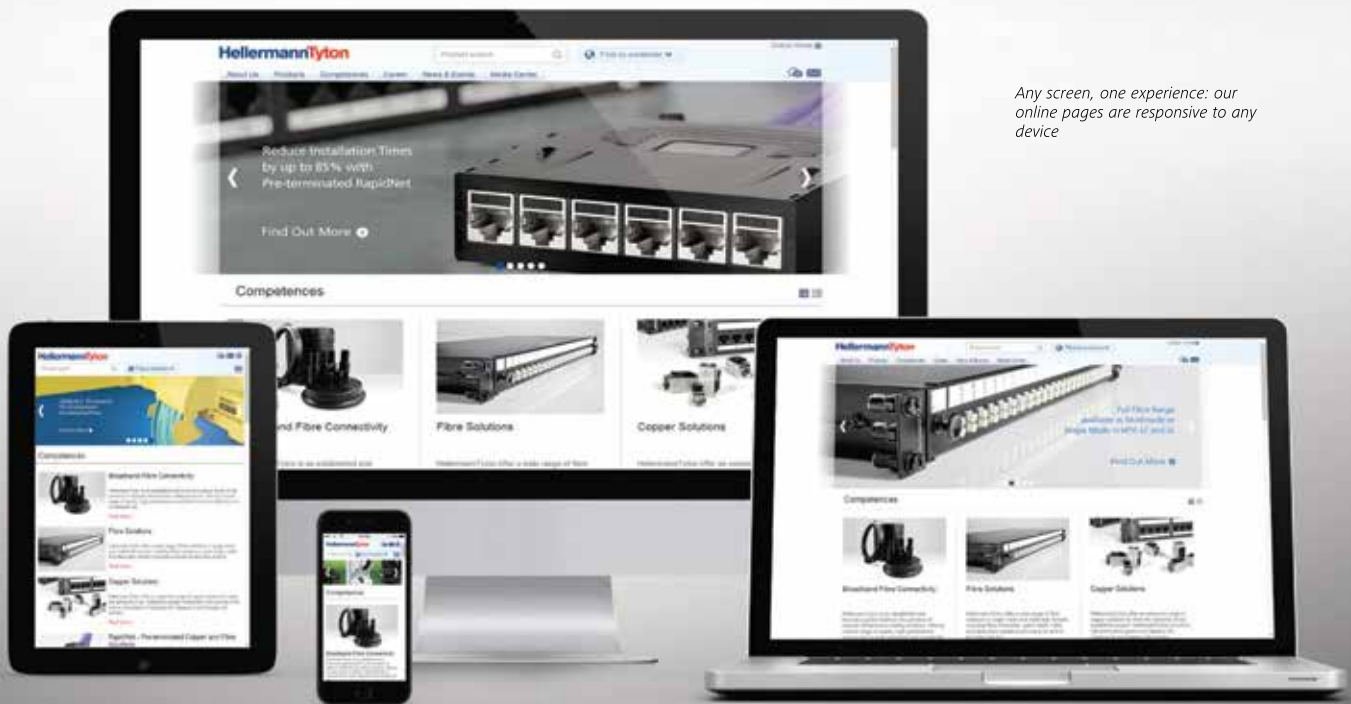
HellermannTyton

Product search

Find my website

About Us Products Competences Career News & Events Media Center

Reduce Installation Times by up to 85% with Pre-terminated RapidNet

Find Out More

Competences

Broadband Fibre Connectivity

Fibre Solutions

Copper Solutions

HellermannTyton offer a wide range of fibre

HellermannTyton offer an extensive

Any screen, one experience: our online pages are responsive to any device

Competences

Broadband Fibre Connectivity

Fibre Solutions

Copper Solutions

RapidNet - Pre-terminated Copper and Fibre Solutions

Competences

Broadband Fibre Connectivity

HellermannTyton

Competences

Broadband Fibre Connectivity

Fibre Solutions

Copper Solutions

Find Out More